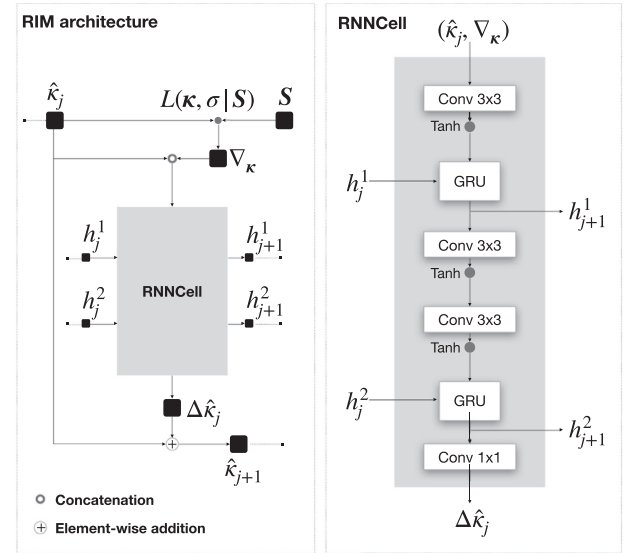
RIM architecture

$\hat{\kappa}_j$

$L(\boldsymbol{\kappa}, \sigma \,|\, \boldsymbol{S})$

$\boldsymbol{S}$

$\nabla_{\boldsymbol{\kappa}}$

$h_j^1$

$h_{j+1}^1$

RNNCell

$h_j^2$

$h_{j+1}^2$

$\Delta\hat{\kappa}_j$

$\hat{\kappa}_{j+1}$

Concatenation

Element-wise addition

RNNCell

$(\hat{\kappa}_j, \nabla_{\boldsymbol{\kappa}})$

Conv 3x3

Tanh

$h_j^1$

GRU

$h_{j+1}^1$

Conv 3x3

Tanh

Conv 3x3

Tanh

$h_j^2$

GRU

$h_{j+1}^2$

Conv 1x1

$\Delta\hat{\kappa}_j$